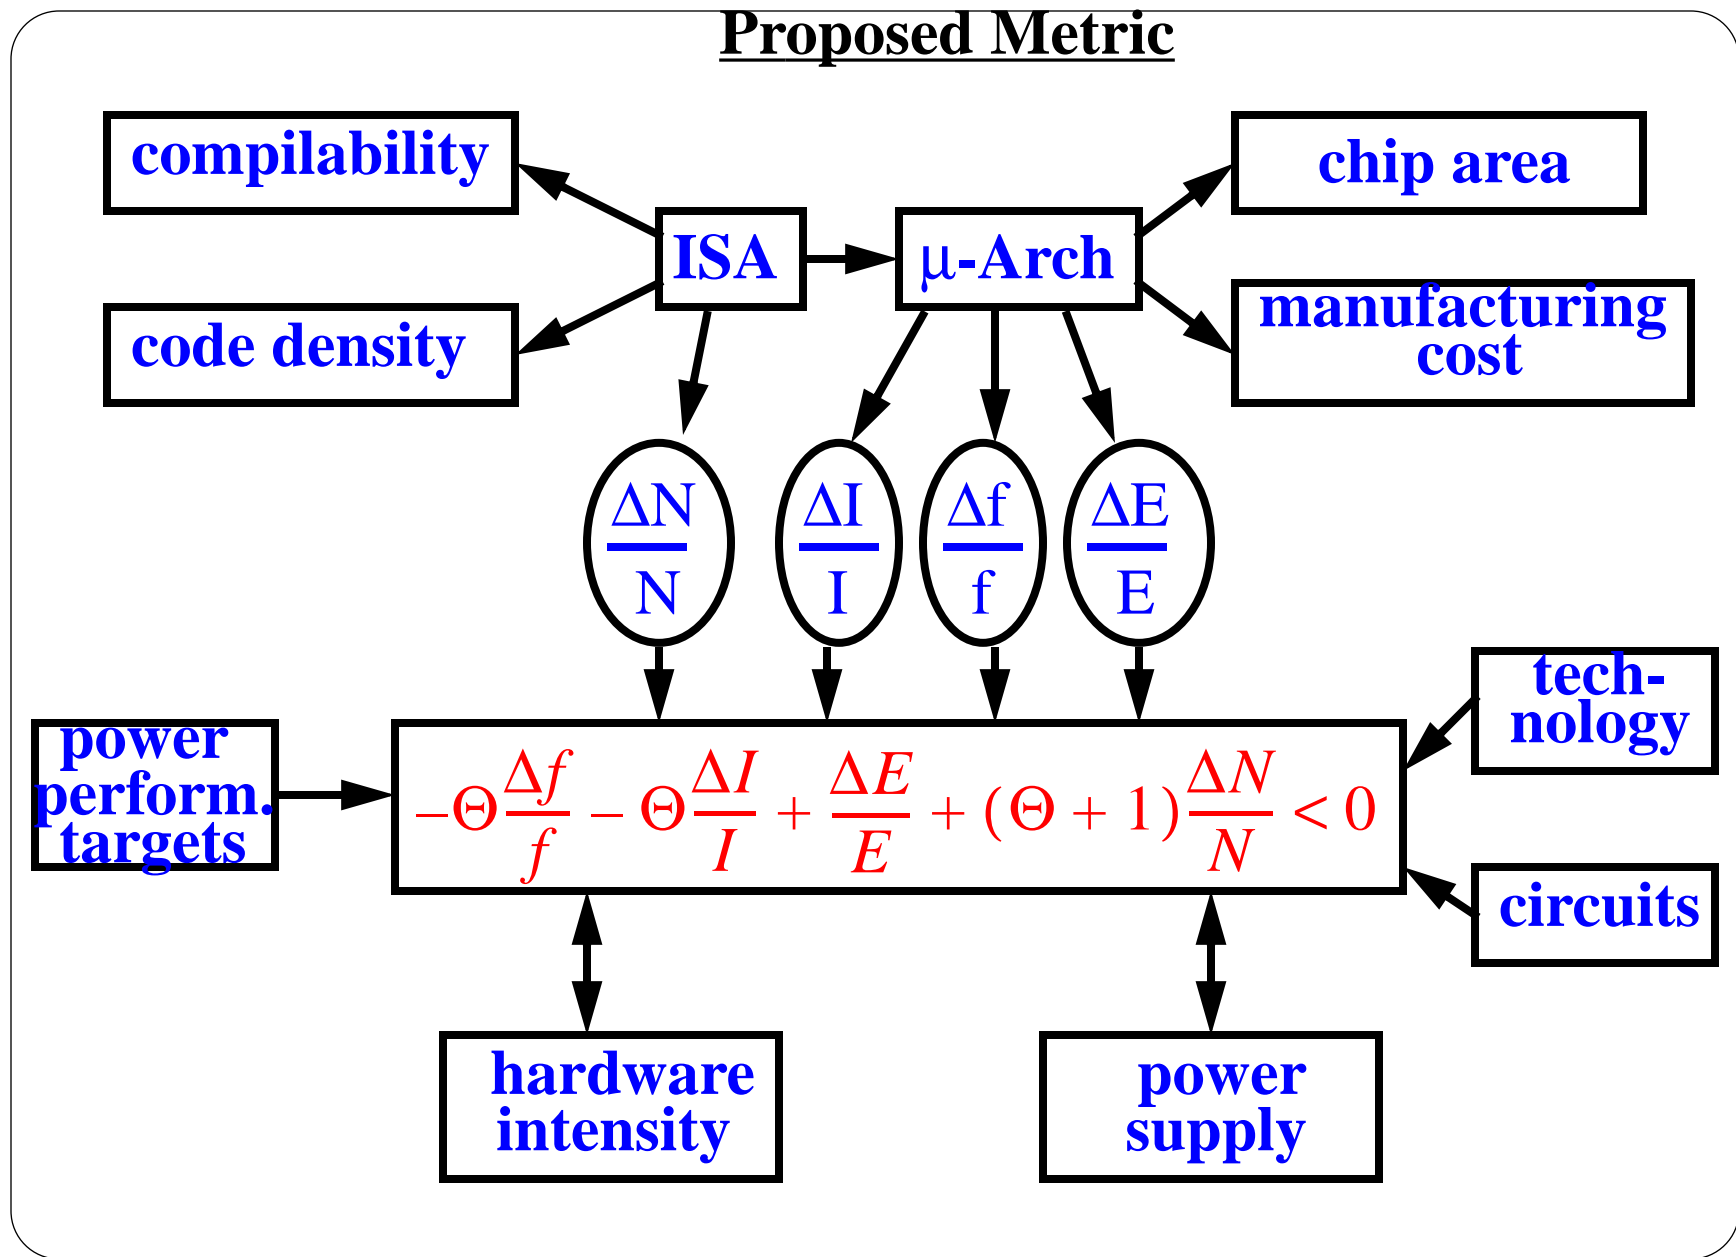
Proposed Metric

compilability

code density

ISA

μ-Arch

chip area

manufacturing cost

$\frac{\Delta N}{N}$

$\frac{\Delta I}{I}$

$\frac{\Delta f}{f}$

$\frac{\Delta E}{E}$

power perform. targets

$-\Theta\frac{\Delta f}{f} - \Theta\frac{\Delta I}{I} + \frac{\Delta E}{E} + (\Theta + 1)\frac{\Delta N}{N} < 0$

tech-nology

circuits

hardware intensity

power supply